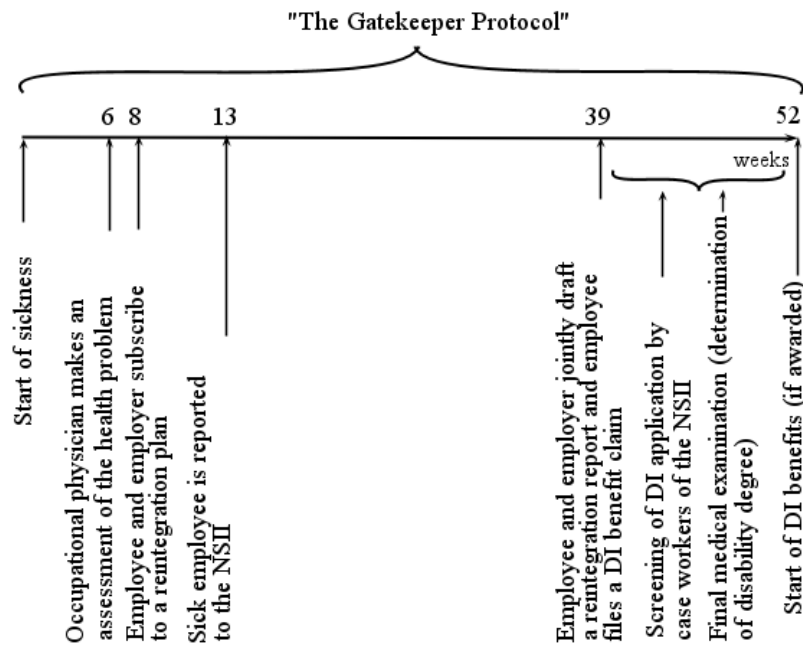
"The Gatekeeper Protocol"

6 8 13 39 52

weeks

Start of sickness

Occupational physician makes an assessment of the health problem

Employee and employer subscribe to a reintegration plan

Sick employee is reported to the NSII

Employee and employer jointly draft a reintegration report and employee files a DI benefit claim

Screening of DI application by case workers of the NSII

Final medical examination (determination of disability degree)

Start of DI benefits (if awarded)